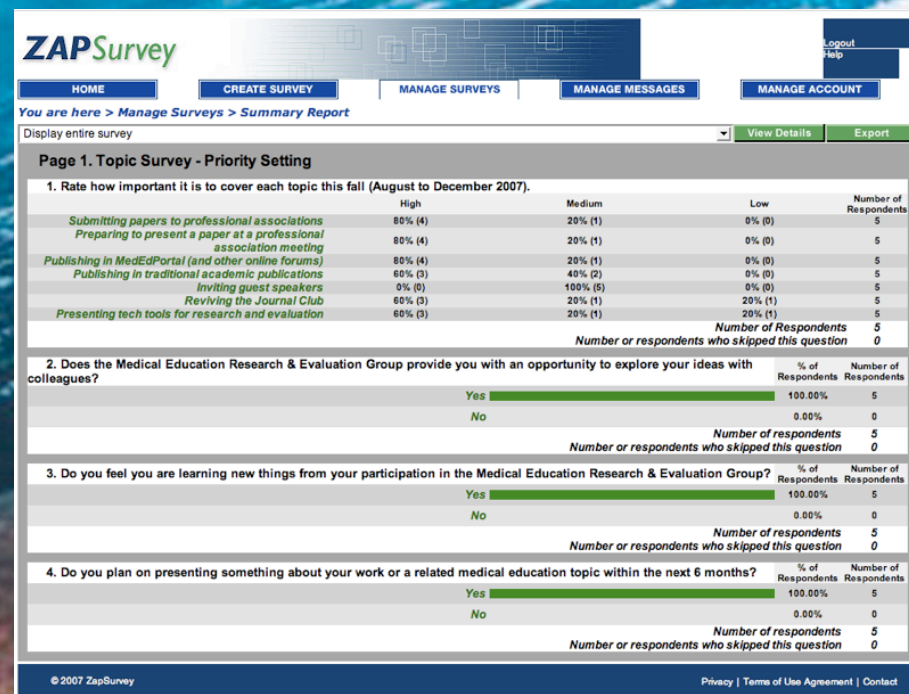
ZAPSurvey

Logout
Help

HOME | CREATE SURVEY | MANAGE SURVEYS | MANAGE MESSAGES | MANAGE ACCOUNT

You are here > Manage Surveys > Summary Report

Display entire survey

View Details

Export

Page 1. Topic Survey - Priority Setting

1. Rate how important it is to cover each topic this fall (August to December 2007).

| | High | Medium | Low | Number of Respondents |
|---|---|---|---|---|
| Submitting papers to professional associations | 80% (4) | 20% (1) | 0% (0) | 5 |
| Preparing to present a paper at a professional association meeting | 80% (4) | 20% (1) | 0% (0) | 5 |
| Publishing in MedEdPortal (and other online forums) | 80% (4) | 20% (1) | 0% (0) | 5 |
| Publishing in traditional academic publications | 60% (3) | 40% (2) | 0% (0) | 5 |
| Inviting guest speakers | 0% (0) | 100% (5) | 0% (0) | 5 |
| Reviving the Journal Club | 60% (3) | 20% (1) | 20% (1) | 5 |
| Presenting tech tools for research and evaluation | 60% (3) | 20% (1) | 20% (1) | 5 |

Number of Respondents 5
Number or respondents who skipped this question 0

2. Does the Medical Education Research & Evaluation Group provide you with an opportunity to explore your ideas with colleagues?

| | % of Respondents | Number of Respondents |
|---|---|---|
| Yes | 100.00% | 5 |
| No | 0.00% | 0 |

Number of respondents 5
Number or respondents who skipped this question 0

3. Do you feel you are learning new things from your participation in the Medical Education Research & Evaluation Group?

| | % of Respondents | Number of Respondents |
|---|---|---|
| Yes | 100.00% | 5 |
| No | 0.00% | 0 |

Number of respondents 5
Number or respondents who skipped this question 0

4. Do you plan on presenting something about your work or a related medical education topic within the next 6 months?

| | % of Respondents | Number of Respondents |
|---|---|---|
| Yes | 100.00% | 5 |
| No | 0.00% | 0 |

Number of respondents 5
Number or respondents who skipped this question 0

© 2007 ZapSurvey

Privacy | Terms of Use Agreement | Contact